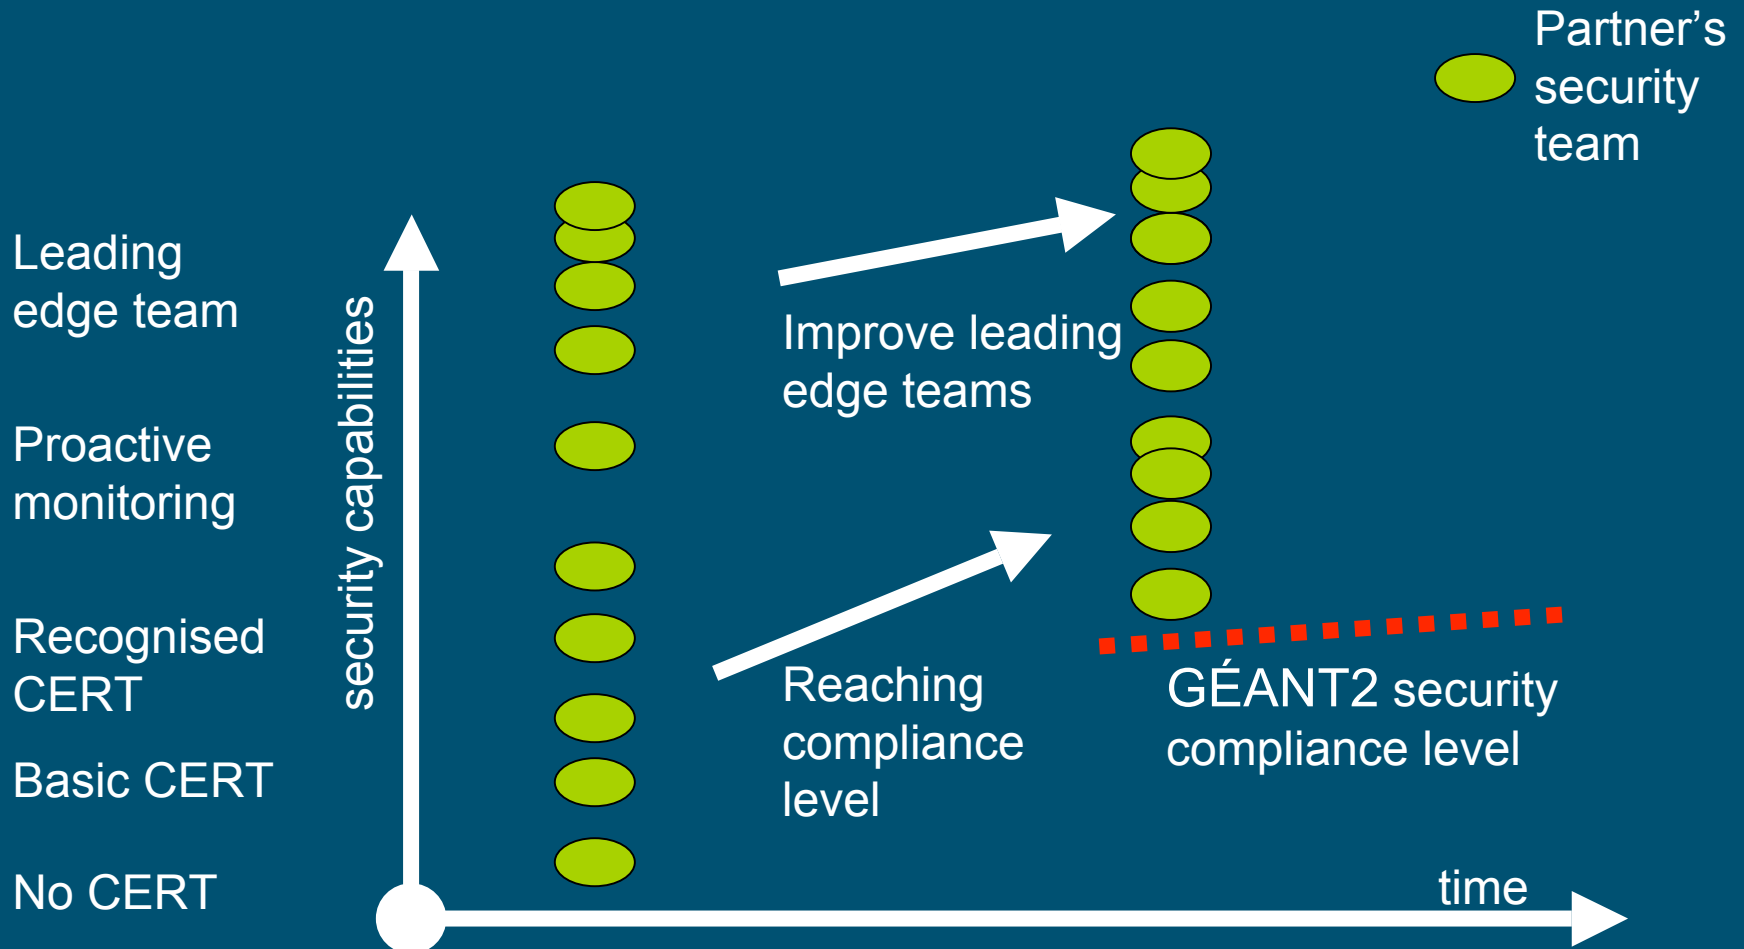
Partner's security team

Leading edge team

Proactive monitoring

Recognised CERT

Basic CERT

No CERT

security capabilities

Improve leading edge teams

Reaching compliance level

GÉANT2 security compliance level

time